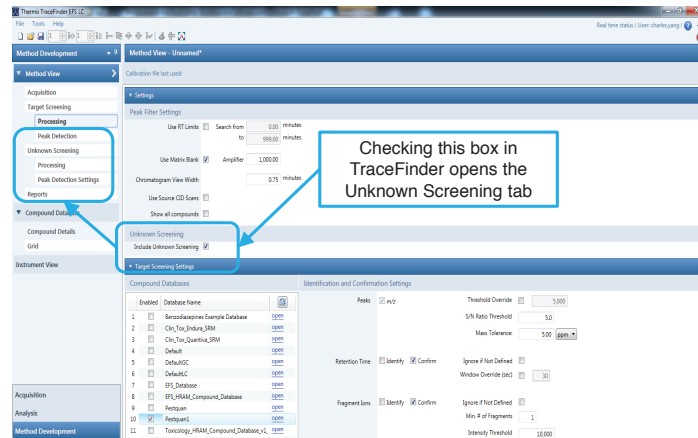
Thermo TraceFinder EFS LC

File Tools Help

Real time status | User: charles.yang |

Method Development

Method View

Acquisition

Target Screening

Processing

Peak Detection

Unknown Screening

Processing

Peak Detection Settings

Reports

Compound Database

Compound Details

Grid

Instrument View

Acquisition

Analysis

Method Development

Method View - Unnamed*

Calibration file last used:

Settings

Peak Filter Settings

Use RT Limits Search from 0.00 minutes

to 999.00 minutes

Use Matrix Blank Amplifier 1,000.00

Chromatogram View Width 0.75 minutes

Use Source CID Scans

Show all compounds

Checking this box in TraceFinder opens the Unknown Screening tab

Unknown Screening

Include Unknown Screening

Target Screening Settings

Compound Databases

| | Enabled | Database Name | |
|---|---|---|---|
| 1 | | Benzodiazepines Example Database | open |
| 2 | | Clin_Tox_Endura_SRM | open |
| 3 | | Clin_Tox_Quantiva_SRM | open |
| 4 | | Default | open |
| 5 | | DefaultGC | open |
| 6 | | DefaultLC | open |
| 7 | | EFS_Database | open |
| 8 | | EFS_HRAM_Compound_Database | open |
| 9 | | Pestquan | open |
| 10 | ✓ | Pestquan1 | open |
| 11 | | Toxicology_HRAM_Compound_Database_v1 | open |

Identification and Confirmation Settings

Peaks m/z Threshold Override 5,000

S/N Ratio Threshold 5.0

Mass Tolerance: 5.00 ppm

Retention Time Identify Confirm Ignore if Not Defined

Window Override (sec) 30

Fragment Ions Identify Confirm Ignore if Not Defined

Min. # of Fragments 1

Intensity Threshold 10,000